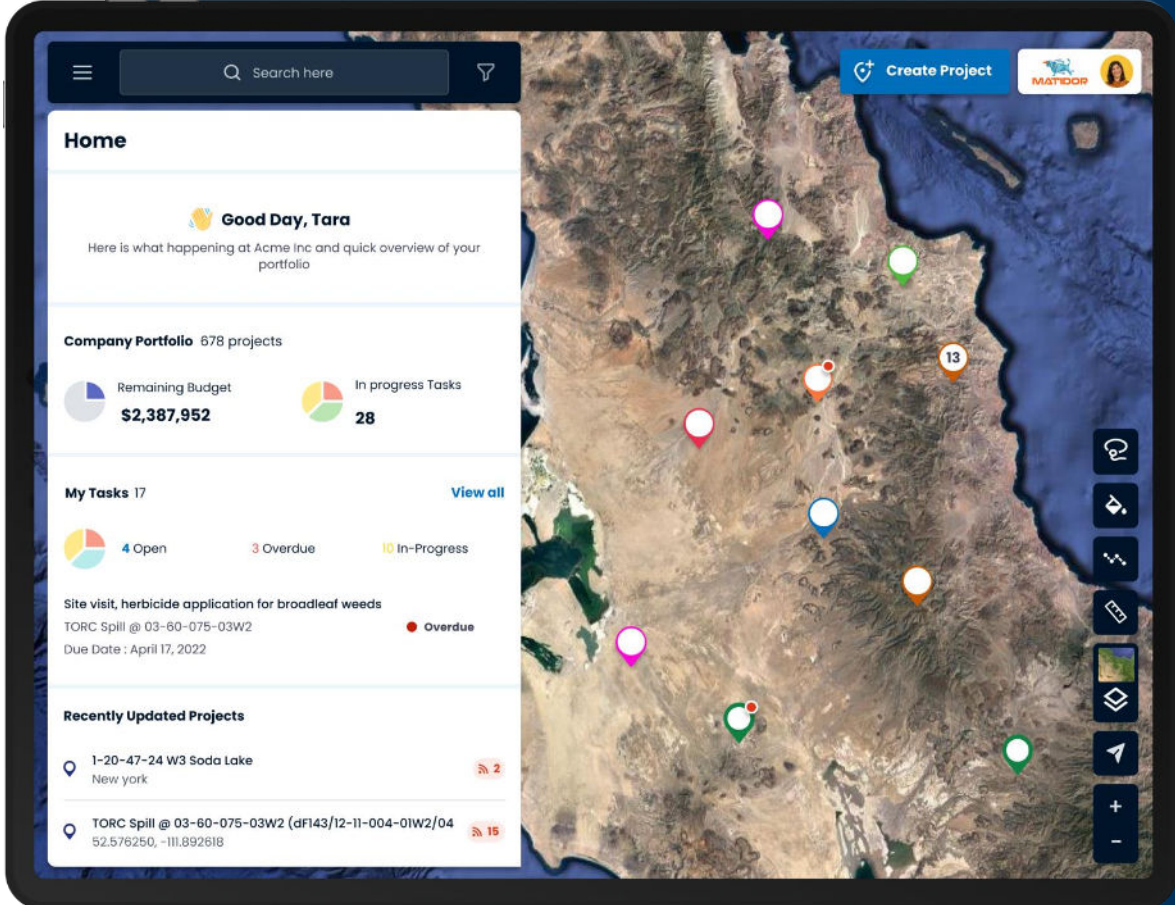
Search here

Create Project

MATIDOR

Home

Good Day, Tara

Here is what happening at Acme Inc and quick overview of your portfolio

Company Portfolio 678 projects

Remaining Budget
$2,387,952

In progress Tasks
28

My Tasks 17

View all

4 Open

3 Overdue

10 In-Progress

Site visit, herbicide application for broadleaf weeds

TORC Spill @ 03-60-075-03W2

Overdue

Due Date : April 17, 2022

Recently Updated Projects

1-20-47-24 W3 Soda Lake
New york

2

TORC Spill @ 03-60-075-03W2 (dF143/12-11-004-01W2/04
52.576250, -111.892618

15

13

+
-